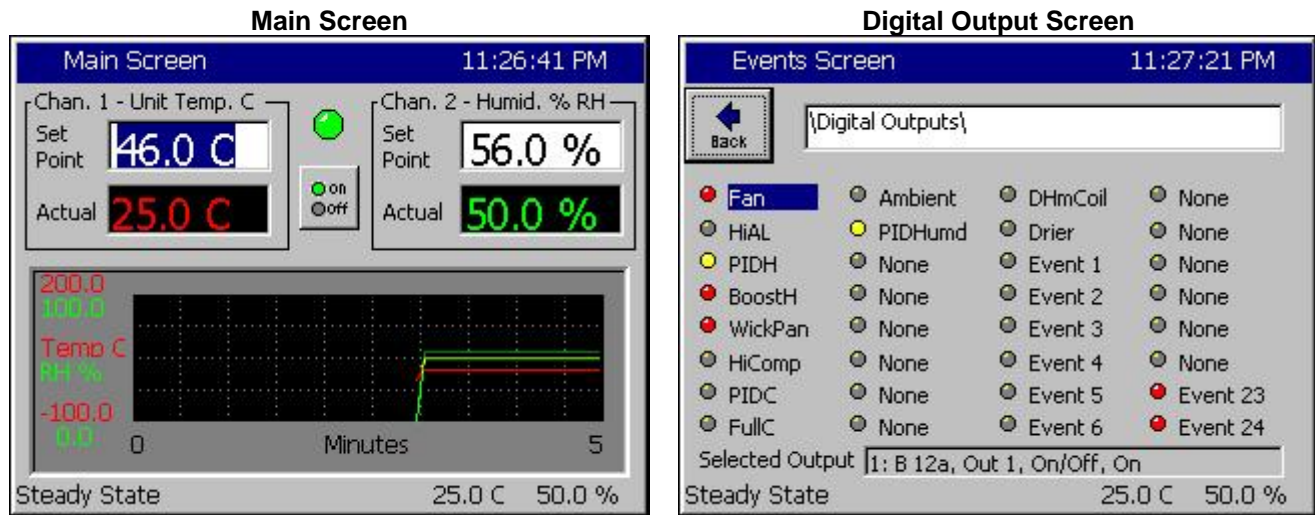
**Main Screen**

Main Screen 11:26:41 PM

Chan. 1 - Unit Temp. C
Set Point 46.0 C
Actual 25.0 C

on
off

Chan. 2 - Humid. % RH
Set Point 56.0 %
Actual 50.0 %

200.0
100.0
Temp C
RH %
-100.0
0.0
0 Minutes 5

Steady State 25.0 C 50.0 %

**Digital Output Screen**

Events Screen 11:27:21 PM

Back

\Digital Outputs\

| | | | |
|---|---|---|---|
| Fan | Ambient | DHmCoil | None |
| HiAL | PIDHumd | Drier | None |
| PIDH | None | Event 1 | None |
| BoostH | None | Event 2 | None |
| WickPan | None | Event 3 | None |
| HiComp | None | Event 4 | None |
| PIDC | None | Event 5 | Event 23 |
| FullC | None | Event 6 | Event 24 |

Selected Output 1: B 12a, Out 1, On/Off, On

Steady State 25.0 C 50.0 %